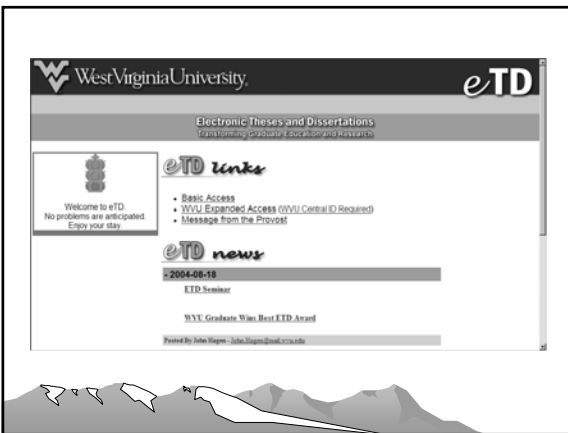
WestVirginiaUniversity.

eTD

Electronic Theses and Dissertations
Transforming Graduate Education and Research

Welcome to eTD.
No problems are anticipated.
Enjoy your stay.

eTD links

- Basic Access
- WVU Expanded Access (WVU Central ID Required)
- Message from the Provost

eTD news

- 2004-08-18

ETD Seminar

WVU Graduate Wins Best ETD Award

Posted By John Hagen - John.Hagen@mail.wvu.edu